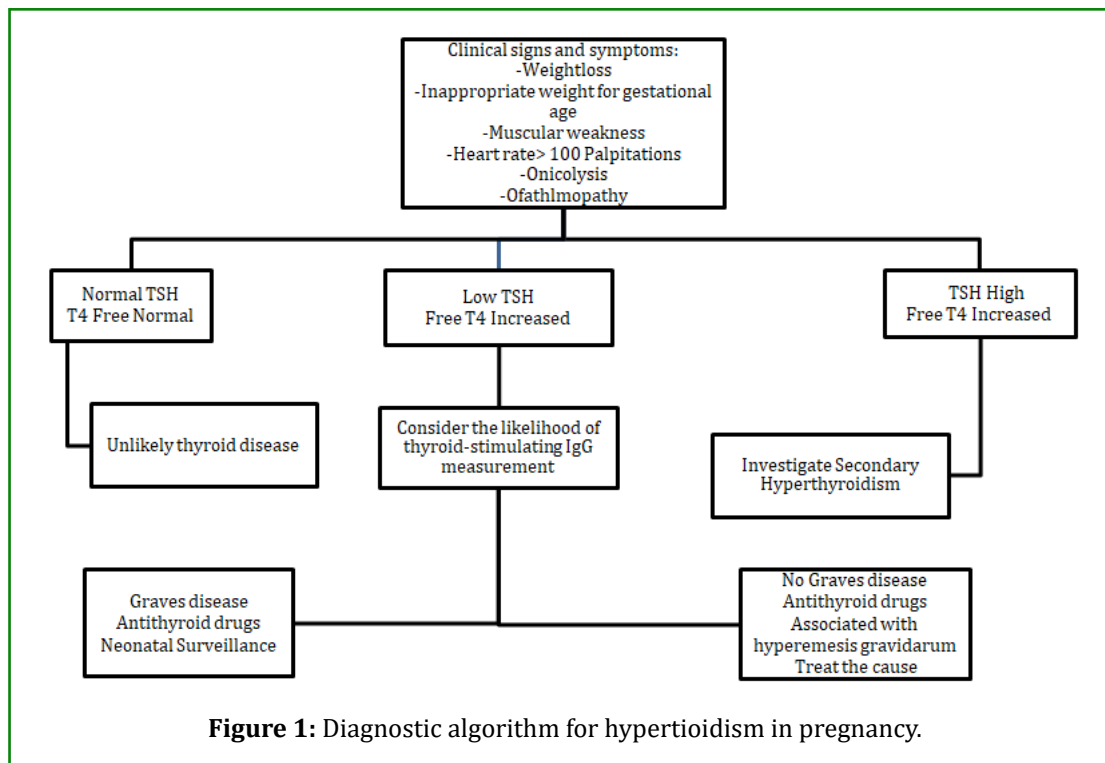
Clinical signs and symptoms:
-Weightloss
-Inappropriate weight for gestational age
-Muscular weakness
-Heart rate> 100 Palpitations
-Onicolysis
-Ofathlmopathy

Normal TSH
T4 Free Normal

Low TSH
Free T4 Increased

TSH High
Free T4 Increased

Unlikely thyroid disease

Consider the likelihood of thyroid-stimulating IgG measurement

Investigate Secondary Hyperthyroidism

Graves disease
Antithyroid drugs
Neonatal Surveillance

No Graves disease
Antithyroid drugs
Associated with hyperemesis gravidarum
Treat the cause

**Figure 1:** Diagnostic algorithm for hypertioidism in pregnancy.